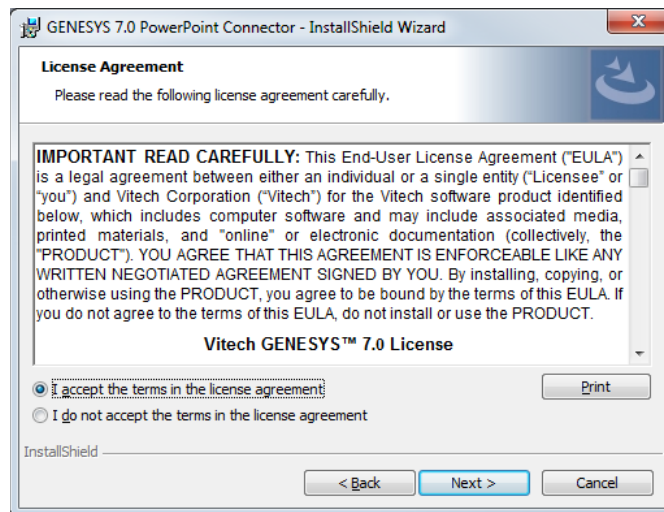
GENESYS 7.0 PowerPoint Connector - InstallShield Wizard

License Agreement

Please read the following license agreement carefully.

IMPORTANT READ CAREFULLY: This End-User License Agreement ("EULA") is a legal agreement between either an individual or a single entity ("Licensee" or "you") and Vitech Corporation ("Vitech") for the Vitech software product identified below, which includes computer software and may include associated media, printed materials, and "online" or electronic documentation (collectively, the "PRODUCT"). YOU AGREE THAT THIS AGREEMENT IS ENFORCEABLE LIKE ANY WRITTEN NEGOTIATED AGREEMENT SIGNED BY YOU. By installing, copying, or otherwise using the PRODUCT, you agree to be bound by the terms of this EULA. If you do not agree to the terms of this EULA, do not install or use the PRODUCT.

Vitech GENESYS™ 7.0 License

I accept the terms in the license agreement

I do not accept the terms in the license agreement

Print

InstallShield

< Back

Next >

Cancel